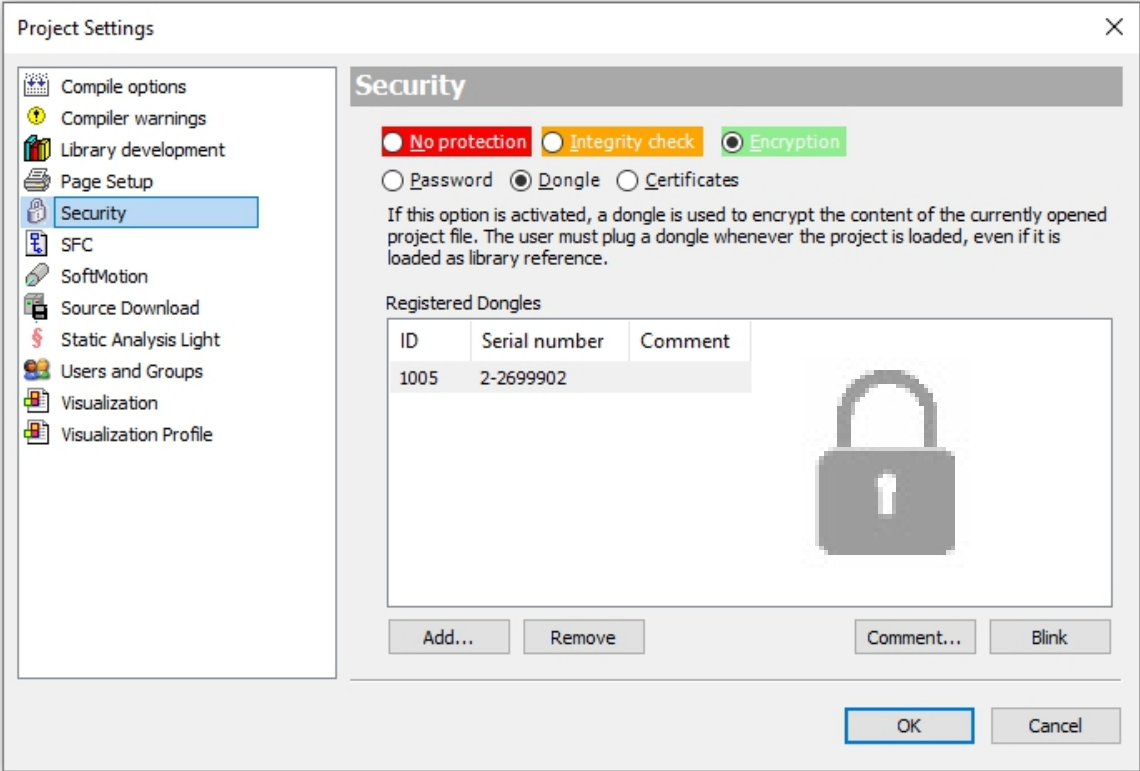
Project Settings

Compile options
Compiler warnings
Library development
Page Setup
Security
SFC
SoftMotion
Source Download
Static Analysis Light
Users and Groups
Visualization
Visualization Profile

Security

No protection
Integrity check
Encryption

Password
Dongle
Certificates

If this option is activated, a dongle is used to encrypt the content of the currently opened project file. The user must plug a dongle whenever the project is loaded, even if it is loaded as library reference.

Registered Dongles

| ID | Serial number | Comment |
|---|---|---|
| 1005 | 2-2699902 | |

Add...
Remove
Comment...
Blink

OK
Cancel